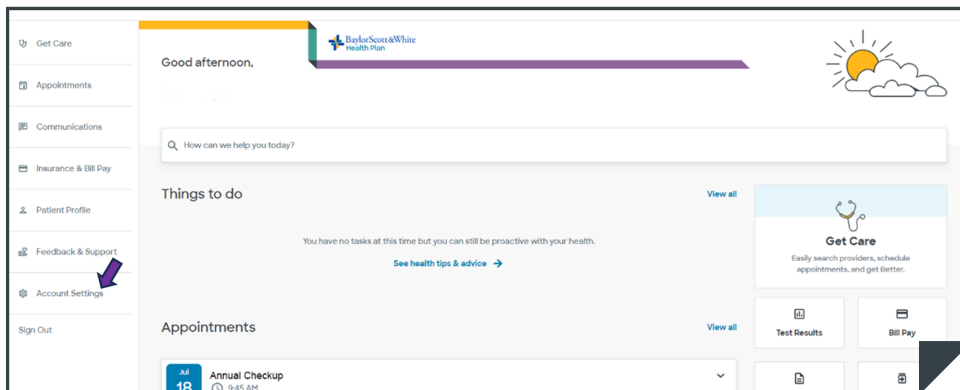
Get Care

Appointments

Communications

Insurance & Bill Pay

Patient Profile

Feedback & Support

Account Settings

Sign Out

BaylorScott&White Health Plan

Good afternoon,

How can we help you today?

Things to do

View all

You have no tasks at this time but you can still be proactive with your health.

See health tips & advice

Get Care

Easily search providers, schedule appointments, and get Better.

Test Results

Bill Pay

Appointments

View all

Jul 18

Annual Checkup

9:45 AM